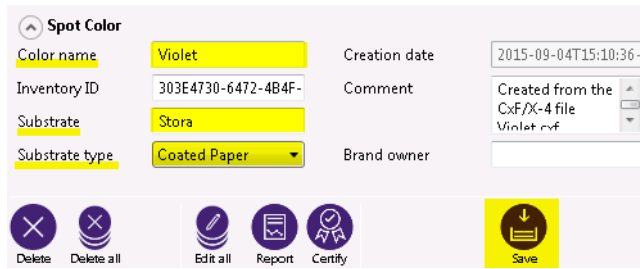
Spot Color

Color name Violet
Inventory ID 303E4730-6472-4B4F-
Substrate Stora
Substrate type Coated Paper

Creation date 2015-09-04T15:10:36-
Comment Created from the CxF/X-4 file Violet.cxf
Brand owner

Delete
Delete all
Edit all
Report
Certify
Save